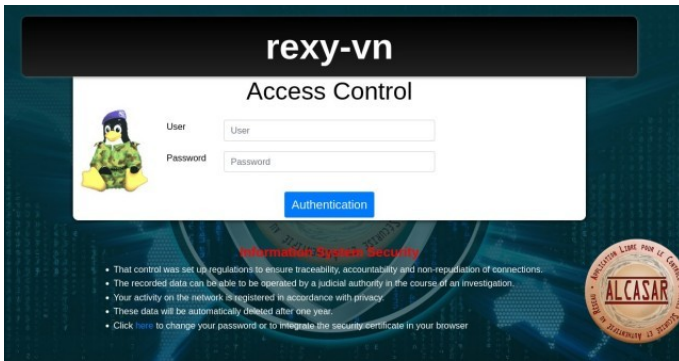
rexy-vn

Access Control

User
User

Password
Password

Authentication

Information System Security

• That control was set up regulations to ensure traceability, accountability and non-repudiation of connections.
• The recorded data can be able to be operated by a judicial authority in the course of an investigation.
• Your activity on the network is registered in accordance with privacy.
• These data will be automatically deleted after one year.
• Click here to change your password or to integrate the security certificate in your browser

APPLICATION LIBRE POUR LE CONTRÔLE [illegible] RÉSEAU SÉCURISÉ ET AUTHENTIFIÉ
ALCASAR